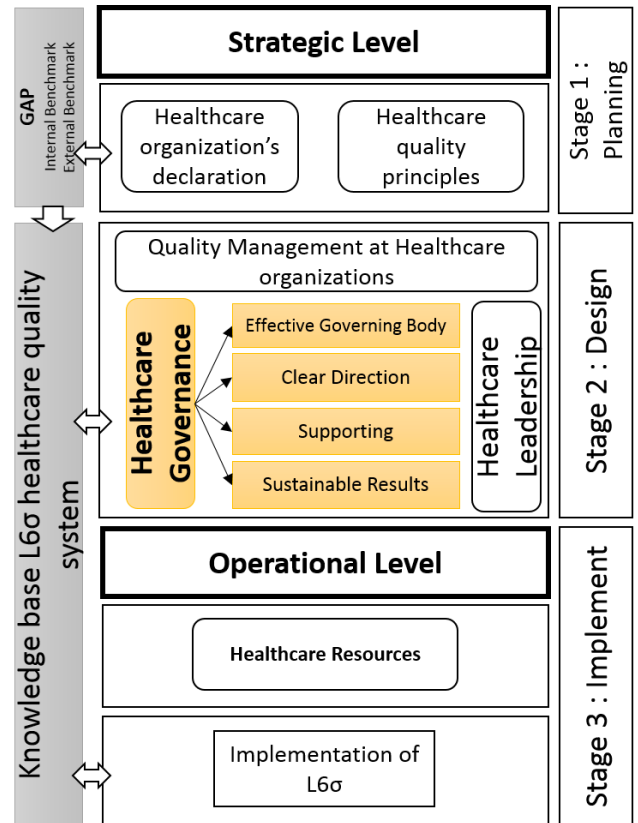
GAP
Internal Benchmark
External Benchmark

Knowledge base L6σ healthcare quality system

Strategic Level

Healthcare organization's declaration

Healthcare quality principles

Stage 1 : Planning

Quality Management at Healthcare organizations

Healthcare Governance

Effective Governing Body

Clear Direction

Supporting

Sustainable Results

Healthcare Leadership

Stage 2 : Design

Operational Level

Healthcare Resources

Implementation of L6σ

Stage 3 : Implement